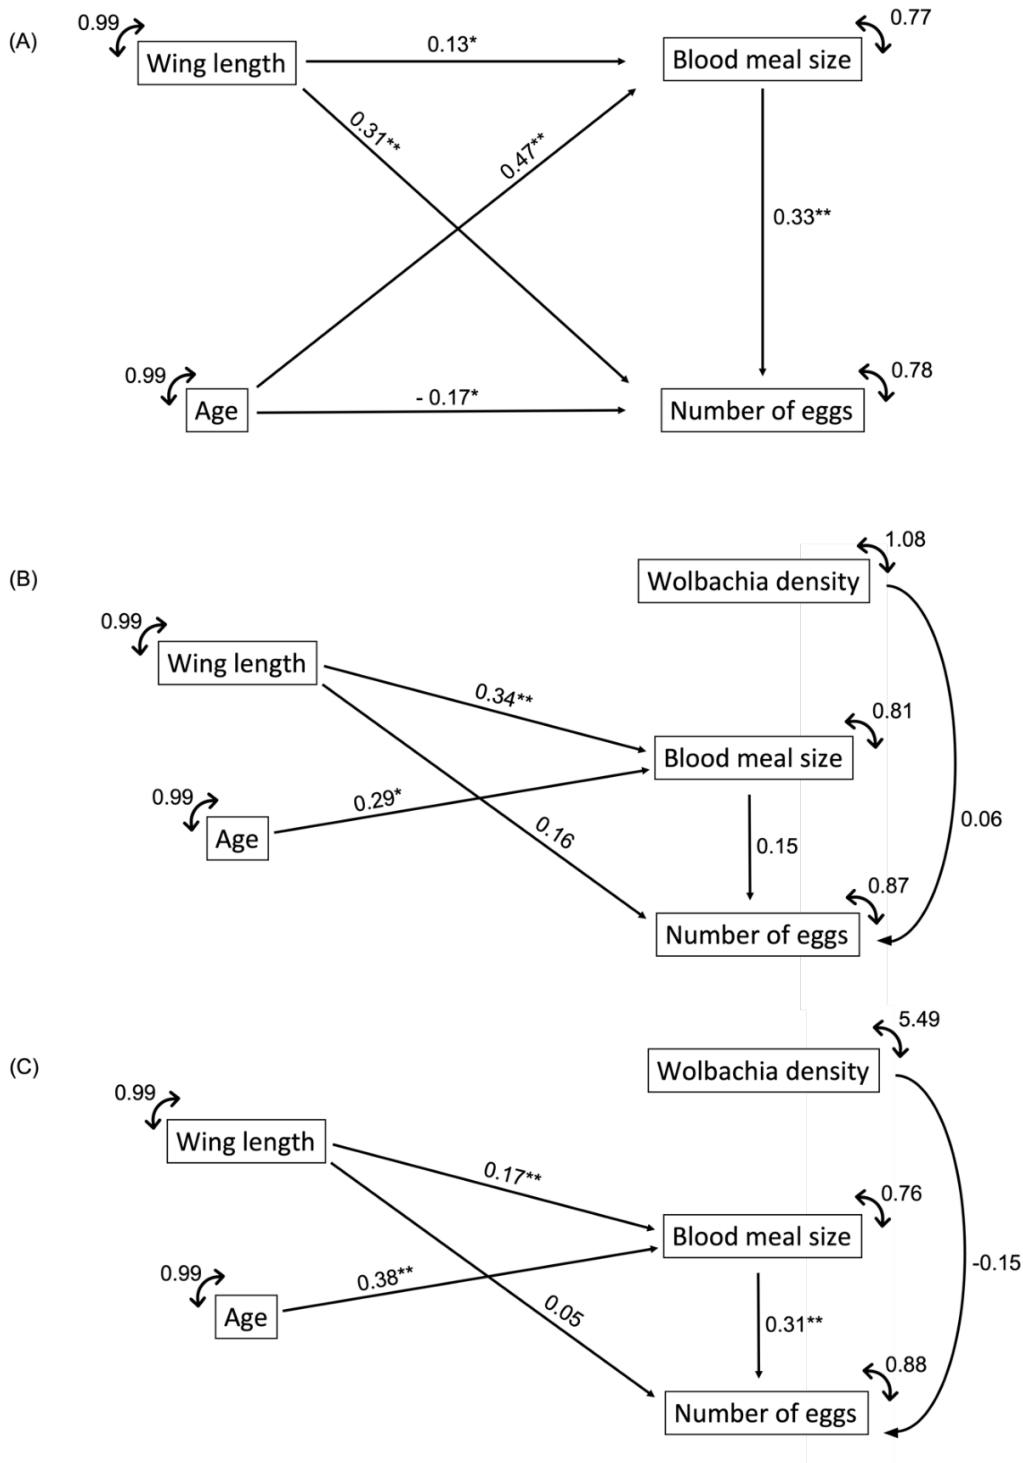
(A)

0.99
Wing length
0.13*
Blood meal size
0.77
0.31**
0.47**
0.33**
0.99
Age
- 0.17*
Number of eggs
0.78

(B)

1.08
Wolbachia density
0.99
Wing length
0.34**
0.81
Blood meal size
0.99
0.29*
Age
0.16
0.15
0.06
0.87
Number of eggs

(C)

5.49
Wolbachia density
0.99
Wing length
0.17**
0.76
Blood meal size
0.99
0.38**
Age
0.05
0.31**
-0.15
0.88
Number of eggs